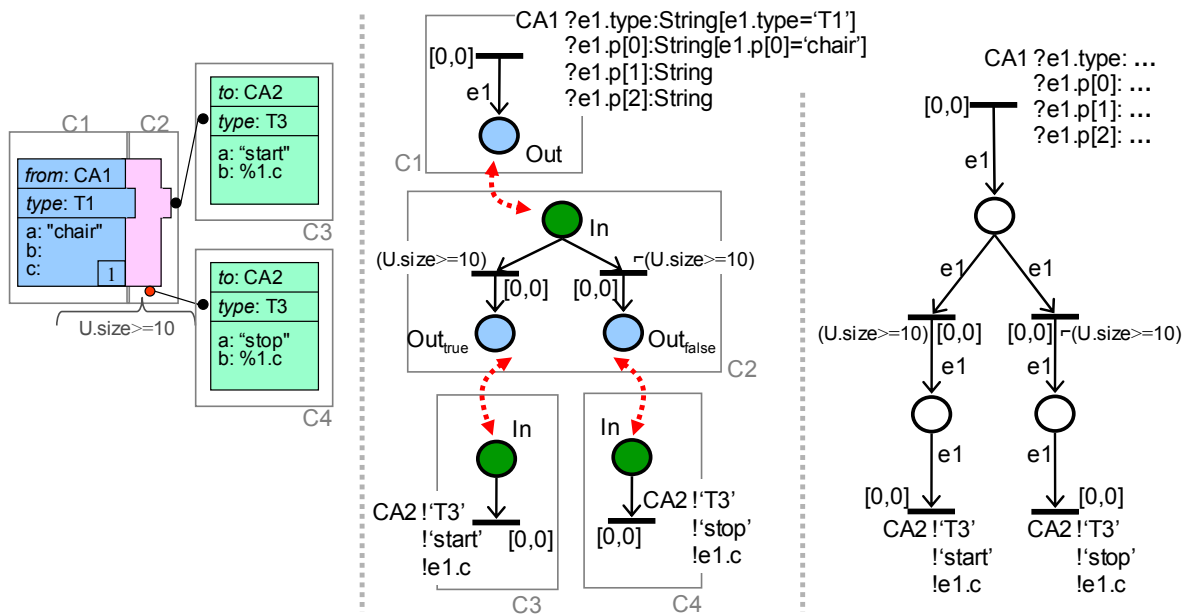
C1 C2
from: CA1
type: T1
a: "chair"
b:
c:
1

to: CA2
type: T3
a: "start"
b: %1.c
C3

to: CA2
type: T3
a: "stop"
b: %1.c
C4

U.size>=10

CA1 ?e1.type:String[e1.type='T1']
?e1.p[0]:String[e1.p[0]='chair']
?e1.p[1]:String
?e1.p[2]:String
[0,0]
e1
Out
C1
In
(U.size>=10)
¬(U.size>=10)
[0,0]
[0,0]
$Out_{true}$
$Out_{false}$
C2
In
In
CA2 !'T3'
!'start'
!e1.c
[0,0]
CA2 !'T3'
!'stop'
!e1.c
[0,0]
C3
C4

CA1 ?e1.type: …
?e1.p[0]: …
?e1.p[1]: …
?e1.p[2]: …
[0,0]
e1
e1
e1
(U.size>=10)
[0,0]
[0,0]
¬(U.size>=10)
e1
e1
e1
e1
[0,0]
[0,0]
CA2 !'T3'
!'start'
!e1.c
CA2 !'T3'
!'stop'
!e1.c